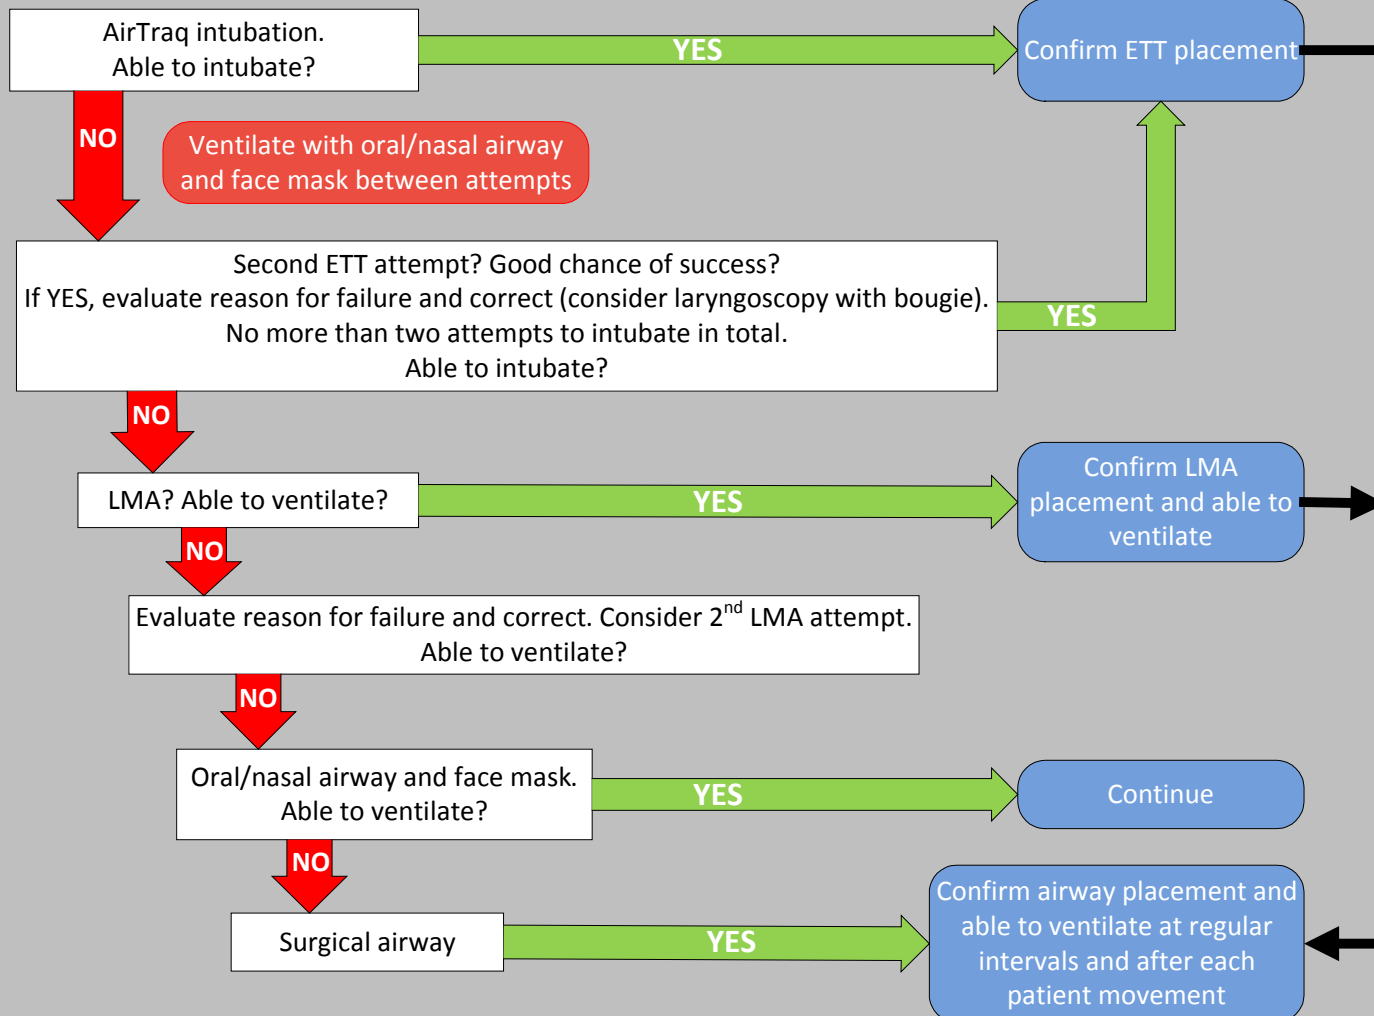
AirTraq intubation.
Able to intubate?

YES

Confirm ETT placement

NO

Ventilate with oral/nasal airway and face mask between attempts

Second ETT attempt? Good chance of success?
If YES, evaluate reason for failure and correct (consider laryngoscopy with bougie).
No more than two attempts to intubate in total.
Able to intubate?

YES

NO

LMA? Able to ventilate?

YES

Confirm LMA placement and able to ventilate

NO

Evaluate reason for failure and correct. Consider 2$^{nd}$ LMA attempt.
Able to ventilate?

NO

Oral/nasal airway and face mask.
Able to ventilate?

YES

Continue

NO

Surgical airway

YES

Confirm airway placement and able to ventilate at regular intervals and after each patient movement